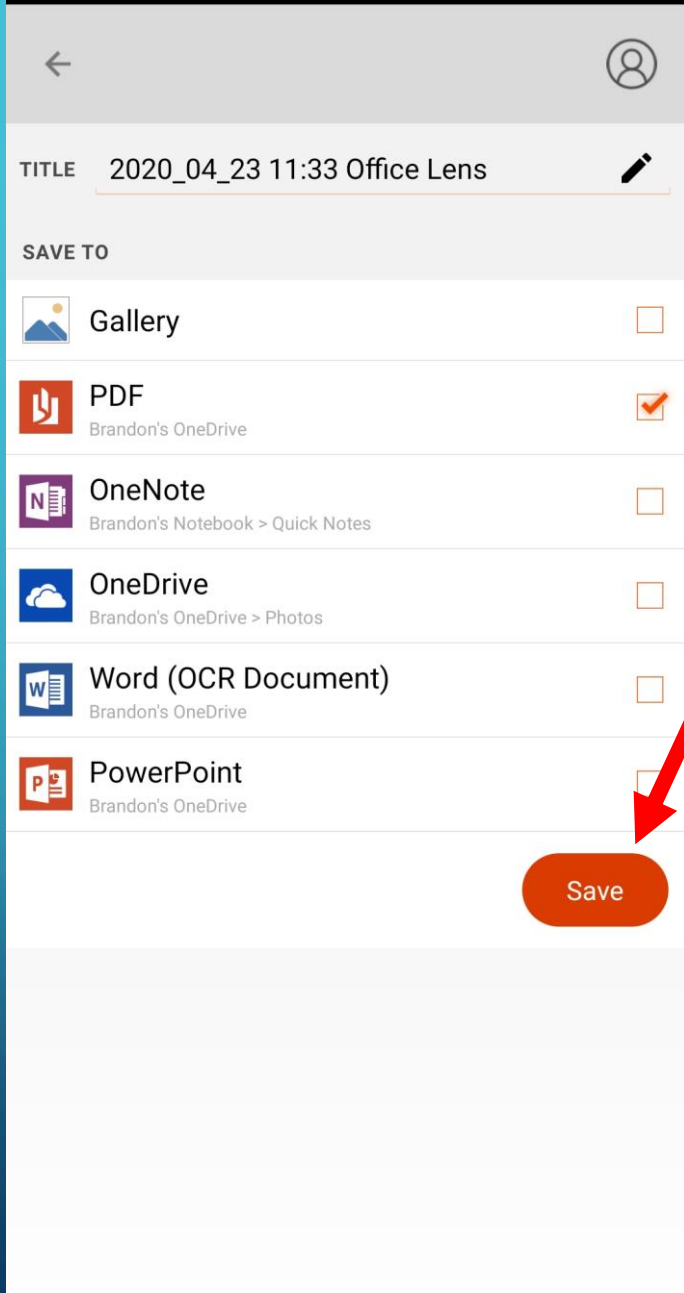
TITLE 2020_04_23 11:33 Office Lens

SAVE TO

Gallery

PDF
Brandon's OneDrive

OneNote
Brandon's Notebook > Quick Notes

OneDrive
Brandon's OneDrive > Photos

Word (OCR Document)
Brandon's OneDrive

PowerPoint
Brandon's OneDrive

Save